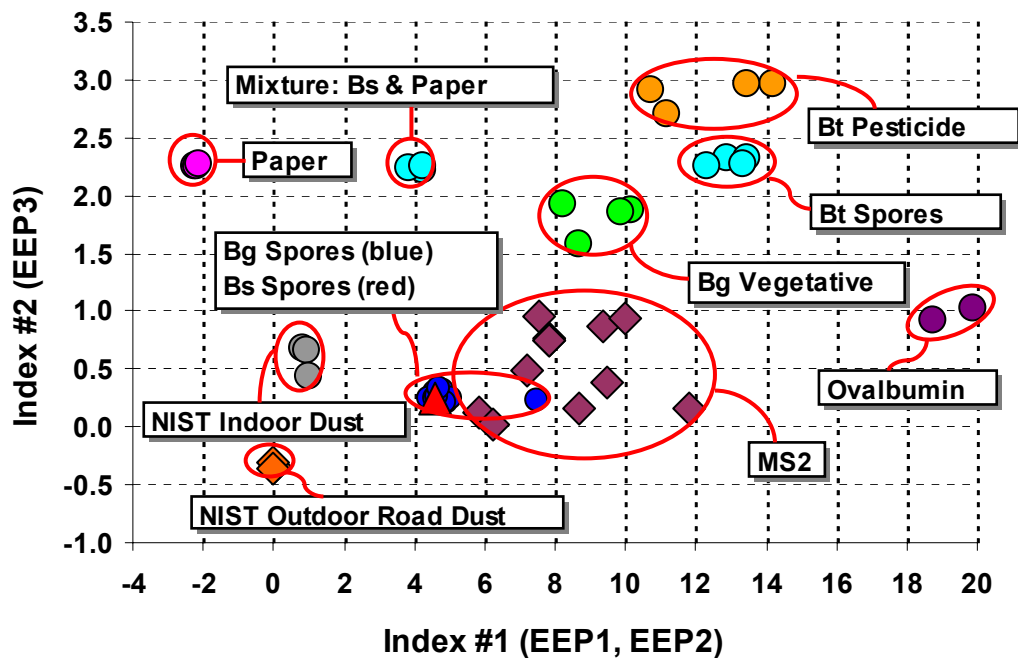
3.5
3.0
2.5
2.0
1.5
1.0
0.5
0.0
-0.5
-1.0

Index #2 (EEP3)

-4 -2 0 2 4 6 8 10 12 14 16 18 20

Index #1 (EEP1, EEP2)

Mixture: Bs & Paper

Bt Pesticide

Paper

Bt Spores

Bg Spores (blue)
Bs Spores (red)

Bg Vegetative

Ovalbumin

NIST Indoor Dust

MS2

NIST Outdoor Road Dust